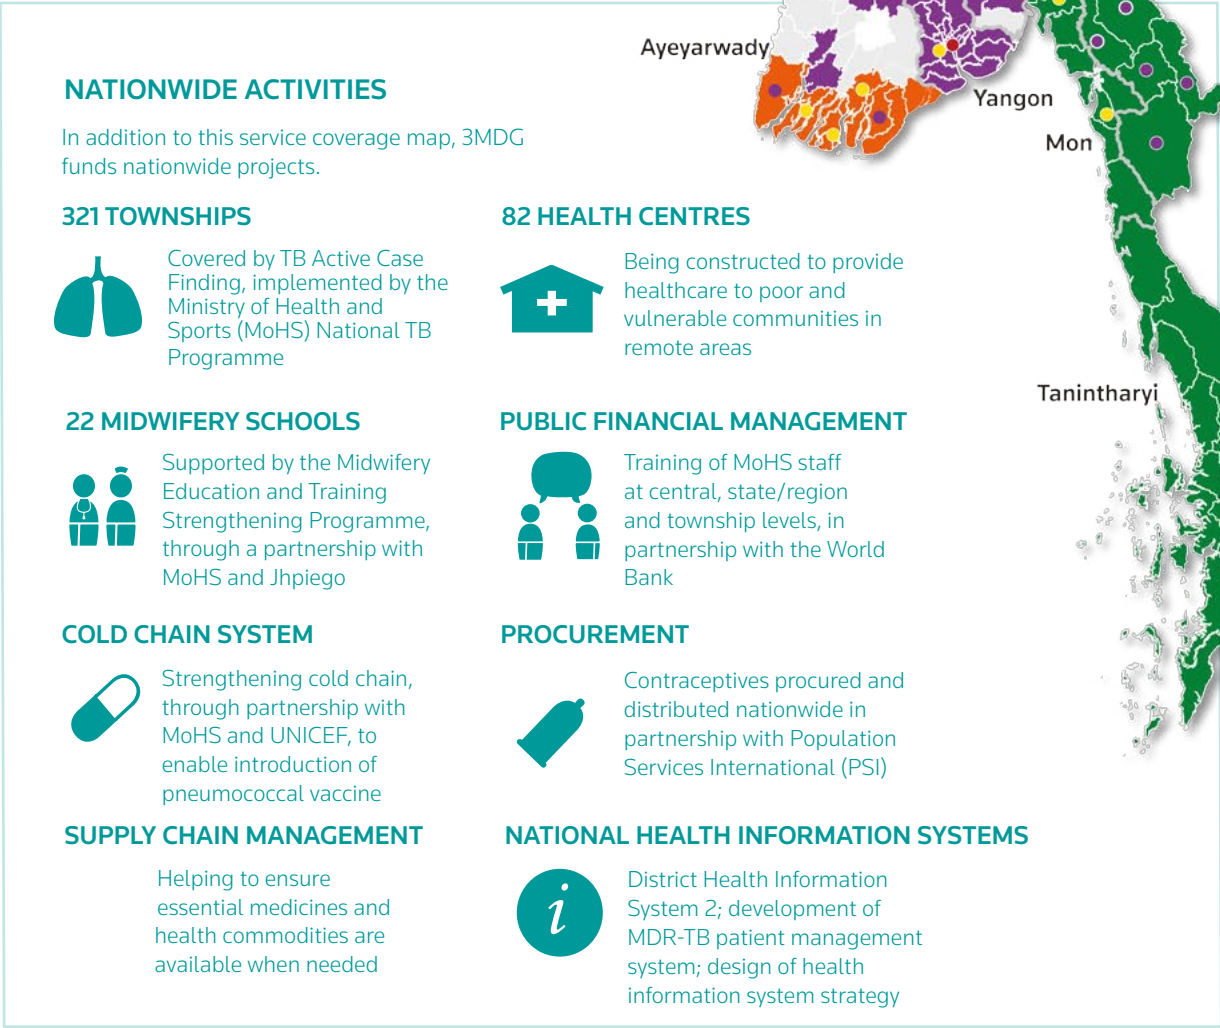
Ayeyarwady
Yangon
Mon
Tanintharyi

NATIONWIDE ACTIVITIES

In addition to this service coverage map, 3MDG funds nationwide projects.

321 TOWNSHIPS

Covered by TB Active Case Finding, implemented by the Ministry of Health and Sports (MoHS) National TB Programme

82 HEALTH CENTRES

Being constructed to provide healthcare to poor and vulnerable communities in remote areas

22 MIDWIFERY SCHOOLS

Supported by the Midwifery Education and Training Strengthening Programme, through a partnership with MoHS and Jhpiego

PUBLIC FINANCIAL MANAGEMENT

Training of MoHS staff at central, state/region and township levels, in partnership with the World Bank

COLD CHAIN SYSTEM

Strengthening cold chain, through partnership with MoHS and UNICEF, to enable introduction of pneumococcal vaccine

PROCUREMENT

Contraceptives procured and distributed nationwide in partnership with Population Services International (PSI)

SUPPLY CHAIN MANAGEMENT

Helping to ensure essential medicines and health commodities are available when needed

NATIONAL HEALTH INFORMATION SYSTEMS

District Health Information System 2; development of MDR-TB patient management system; design of health information system strategy